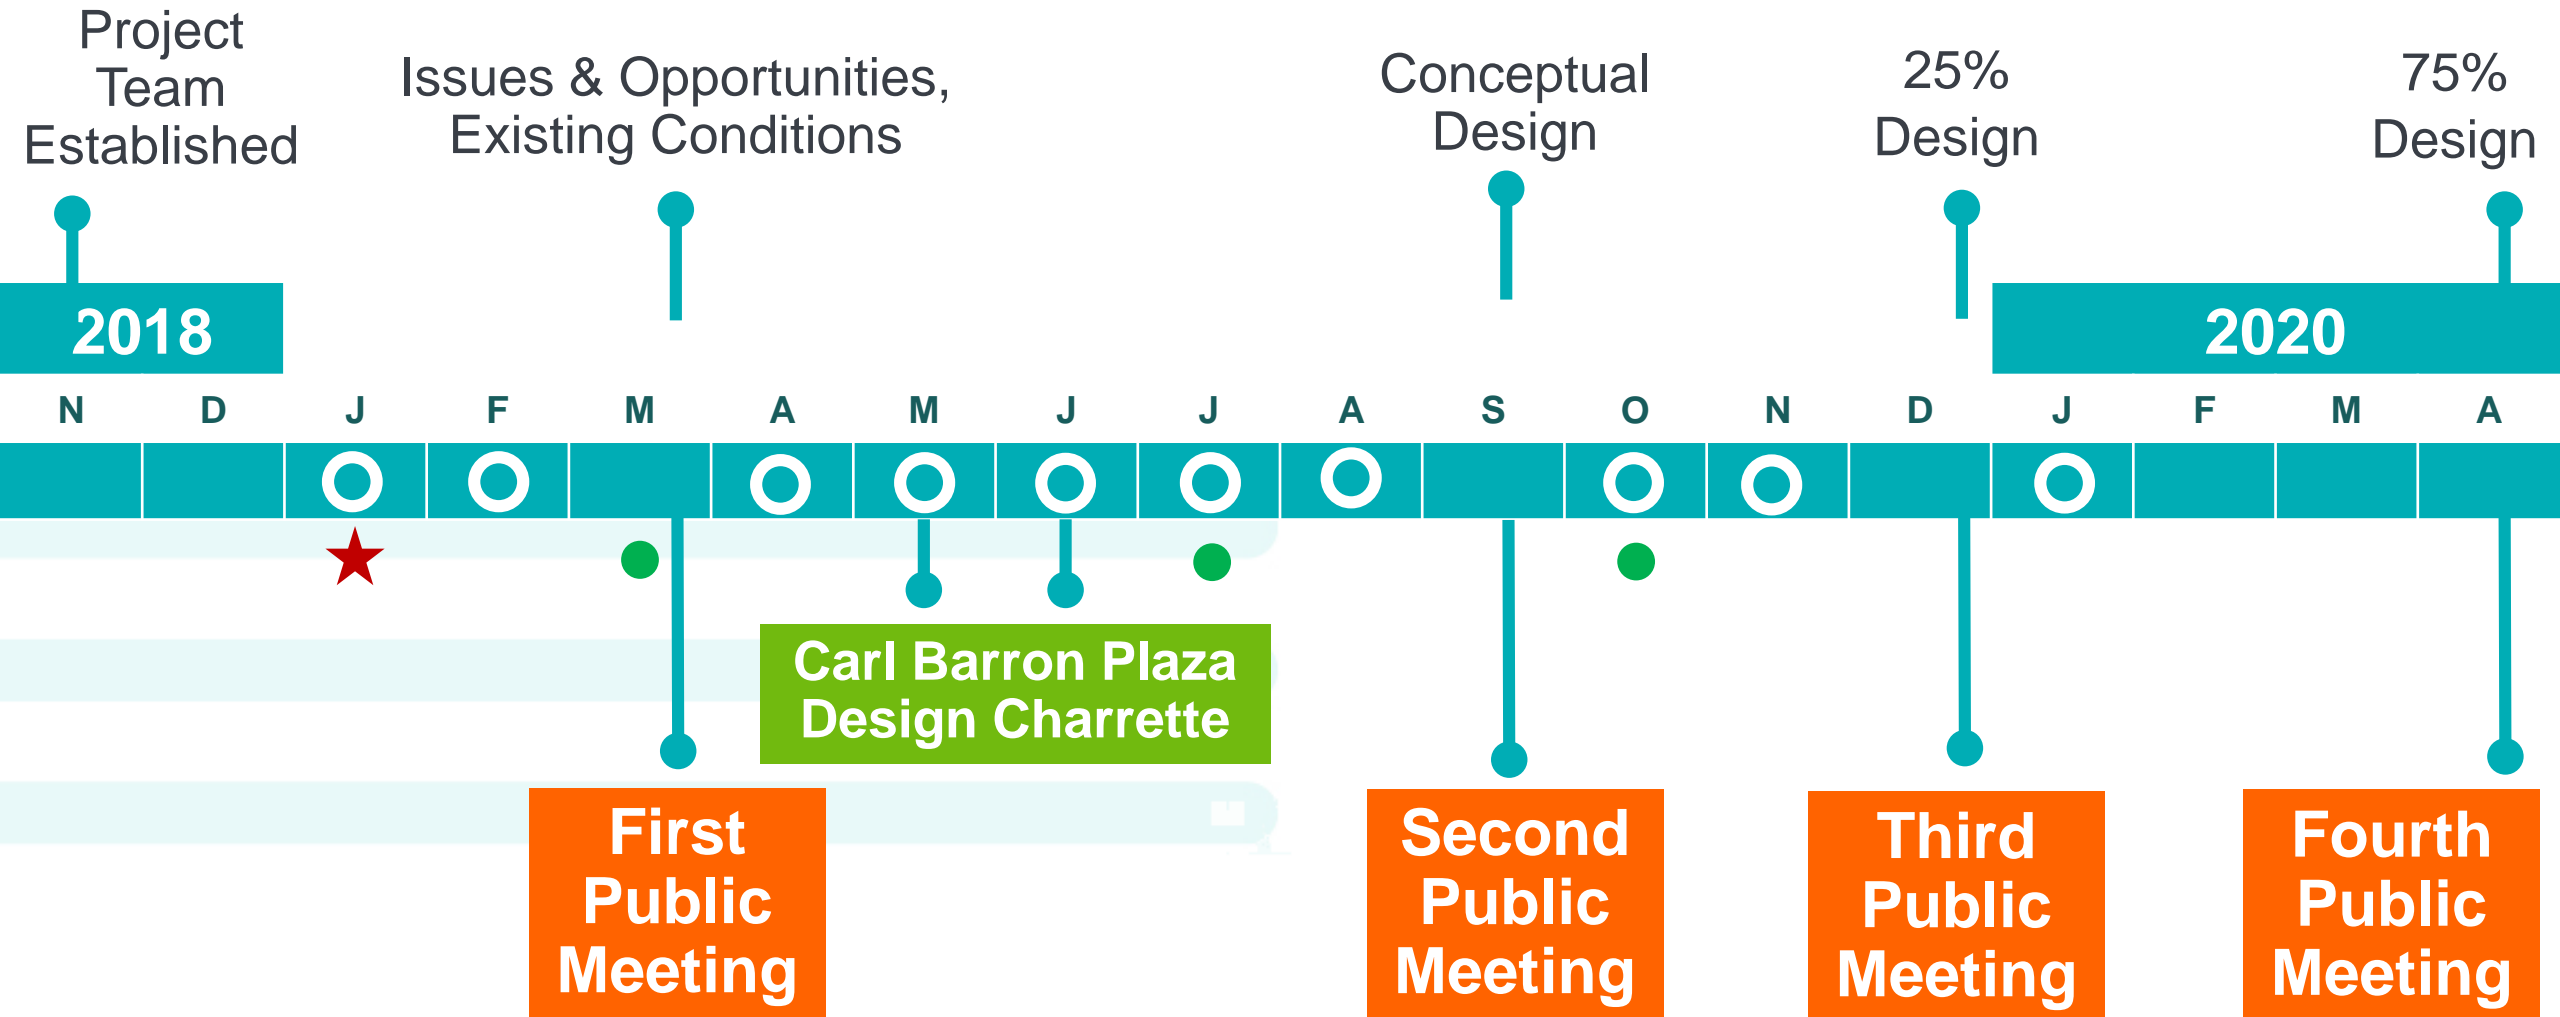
Project Team Established

Issues & Opportunities, Existing Conditions

Conceptual Design

25% Design

75% Design

2018

2020

N D J F M A M J J A S O N D J F M A

Carl Barron Plaza Design Charrette

First Public Meeting

Second Public Meeting

Third Public Meeting

Fourth Public Meeting